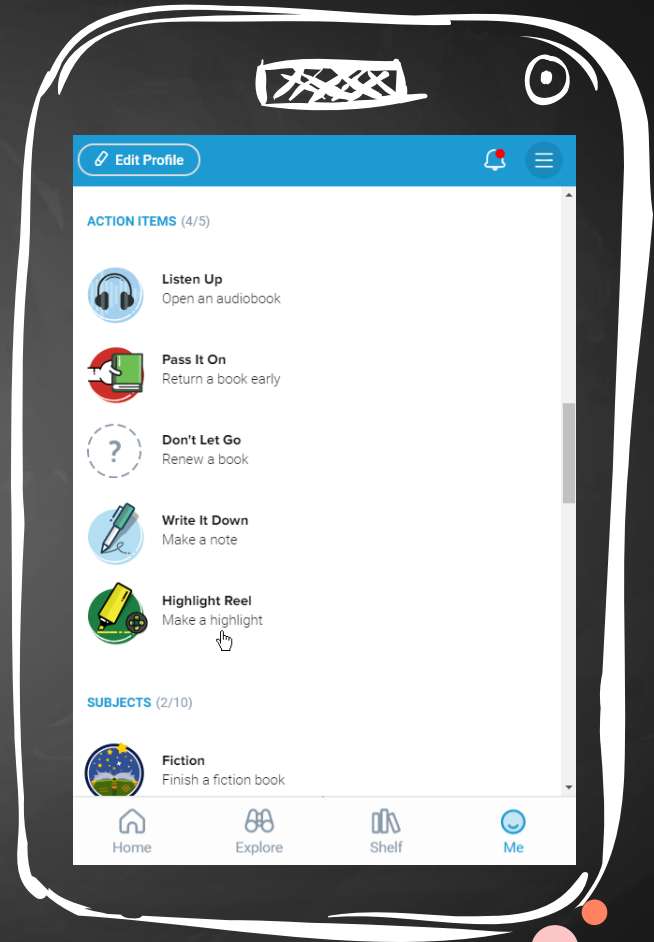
Edit Profile

ACTION ITEMS (4/5)

Listen Up
Open an audiobook

Pass It On
Return a book early

?

Don't Let Go
Renew a book

Write It Down
Make a note

Highlight Reel
Make a highlight

SUBJECTS (2/10)

Fiction
Finish a fiction book

Home
Explore
Shelf
Me